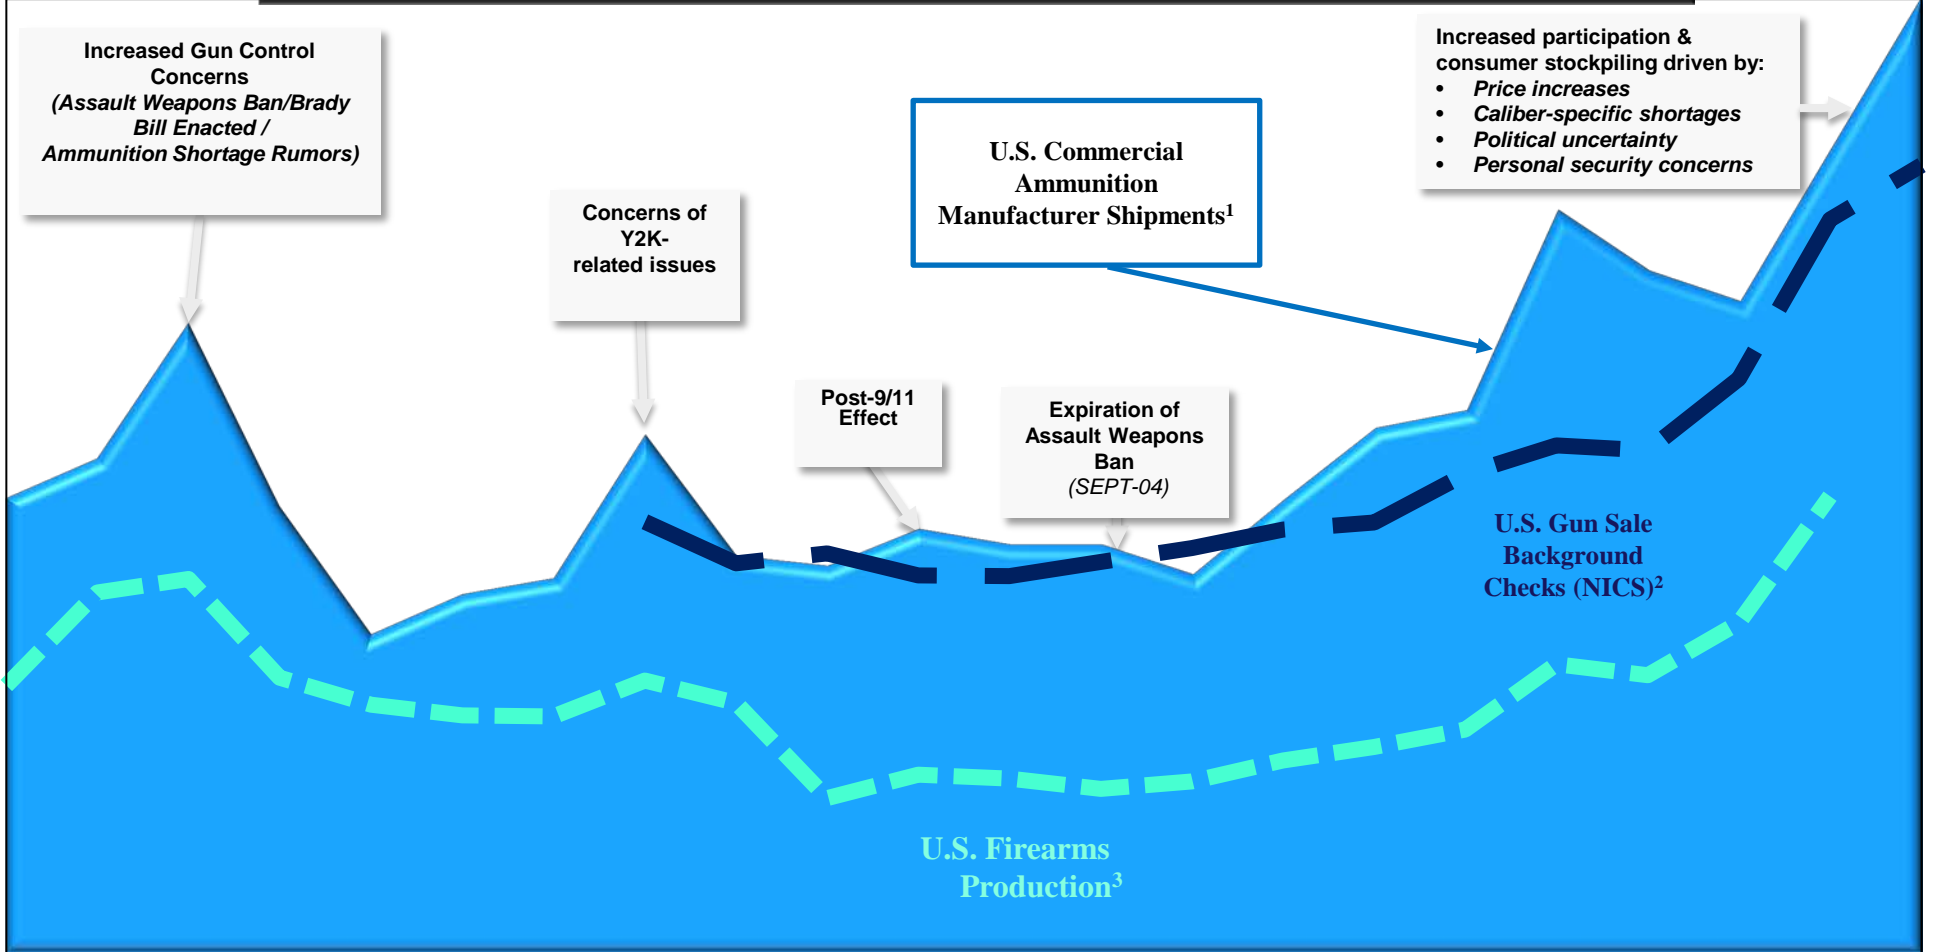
Increased Gun Control Concerns
(Assault Weapons Ban/Brady Bill Enacted / Ammunition Shortage Rumors)

Concerns of Y2K-related issues

Post-9/11 Effect

Expiration of Assault Weapons Ban
(SEPT-04)

U.S. Commercial Ammunition Manufacturer Shipments$^{1}$

Increased participation & consumer stockpiling driven by:
• Price increases
• Caliber-specific shortages
• Political uncertainty
• Personal security concerns

U.S. Gun Sale Background Checks (NICS)$^{2}$

U.S. Firearms Production$^{3}$